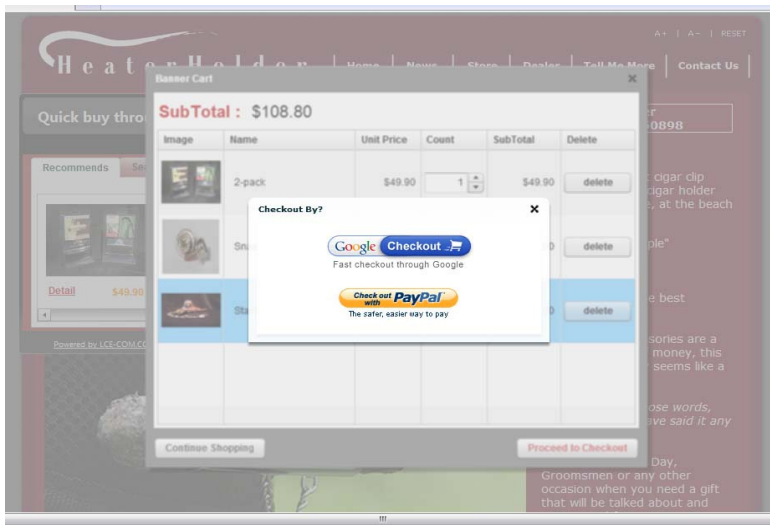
A+ | A- | RESET

HeaterHolder

Home | News | Store | Dealer | Tell Me More | Contact Us

Quick buy thro

r
0898

Recommends | Se

Detail $49.90

Powered by LCE-COM.CO

cigar clip
cigar holder
, at the beach

ple"

e best

sories are a
money, this
seems like a

ose words,
ave said it any

Day,
Groomsmen or any other
occasion when you need a gift
that will be talked about and

Banner Cart

SubTotal : $108.80

| Image | Name | Unit Price | Count | SubTotal | Delete |
|---|---|---|---|---|---|
| | 2-pack | $49.90 | 1 | $49.90 | delete |
| | Sn | | | 0 | delete |
| | Sta | | | 0 | delete |

Continue Shopping

Proceed to Checkout

Checkout By?

Google Checkout

Fast checkout through Google

Check out with PayPal

The safer, easier way to pay